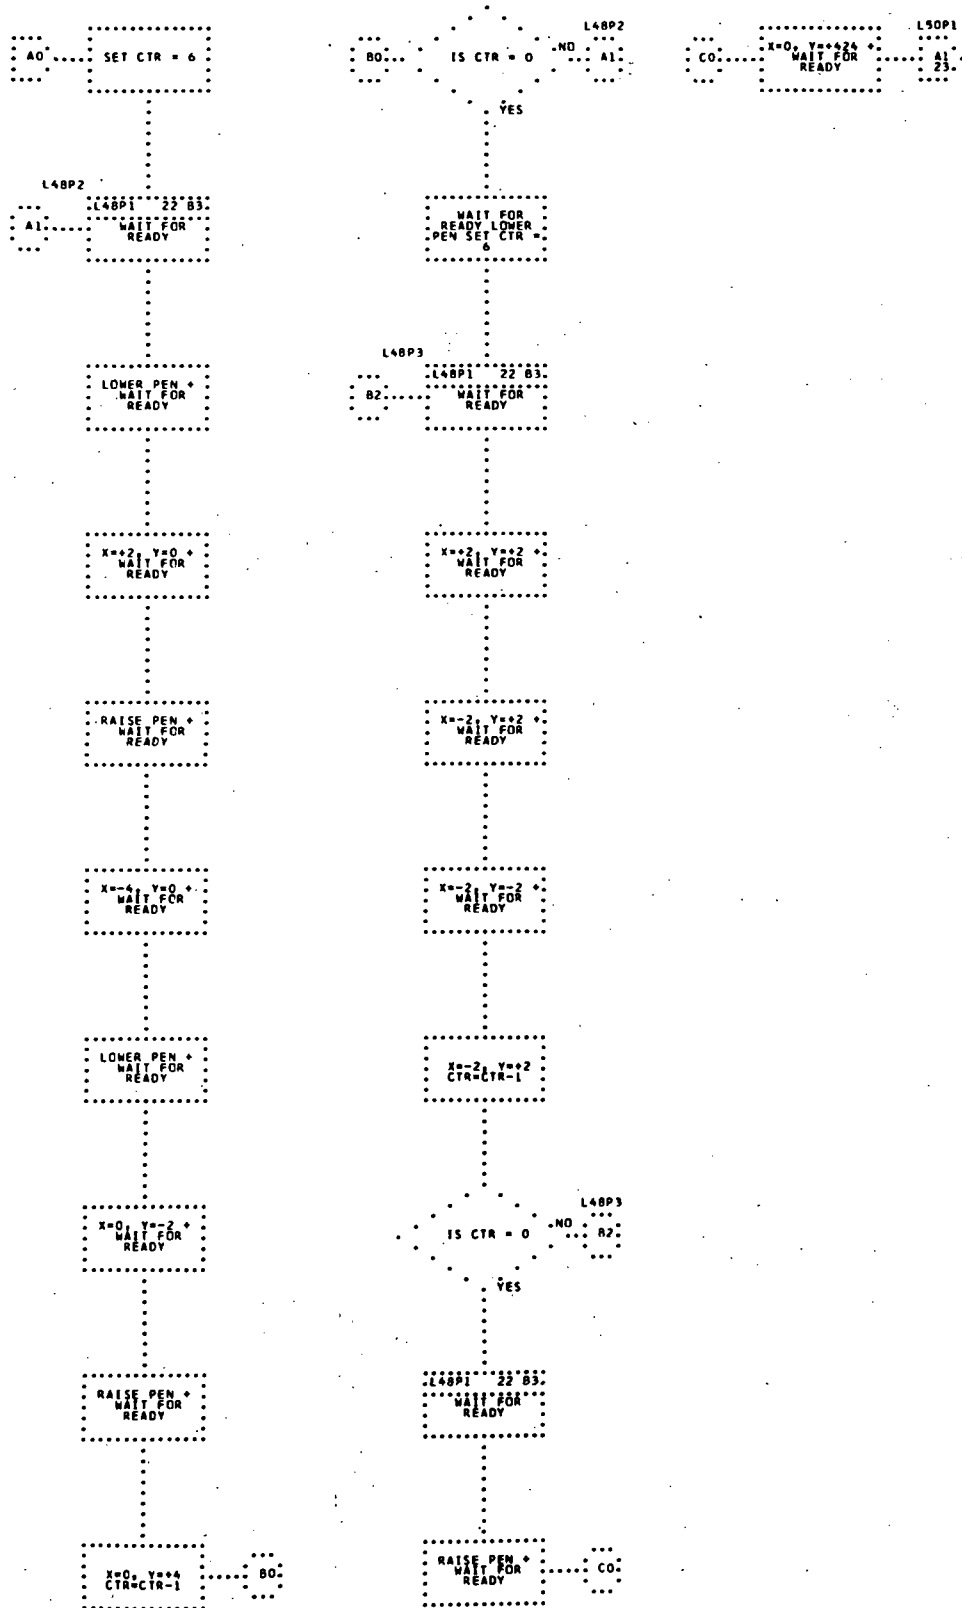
A0 SET CTR = 6

L48P2
A1 L48P1 22 B3 WAIT FOR READY

LOWER PEN + WAIT FOR READY

X=+2, Y=0 + WAIT FOR READY

RAISE PEN + WAIT FOR READY

X=-4, Y=0 + WAIT FOR READY

LOWER PEN + WAIT FOR READY

X=0, Y=-2 + WAIT FOR READY

RAISE PEN + WAIT FOR READY

X=0, Y=+4 CTR=CTR-1 B0

B0 IS CTR = 0 NO L48P2 A1
YES

WAIT FOR READY LOWER PEN SET CTR = 6

L48P3
B2 L48P1 22 B3 WAIT FOR READY

X=+2, Y=+2 + WAIT FOR READY

X=-2, Y=+2 + WAIT FOR READY

X=-2, Y=-2 + WAIT FOR READY

X=-2, Y=+2 CTR=CTR-1

IS CTR = 0 NO L48P3 B2
YES

L48P1 22 B3 WAIT FOR READY

RAISE PEN + WAIT FOR READY C0

C0 X=0, Y=+424 + WAIT FOR READY L50P1 A1 23